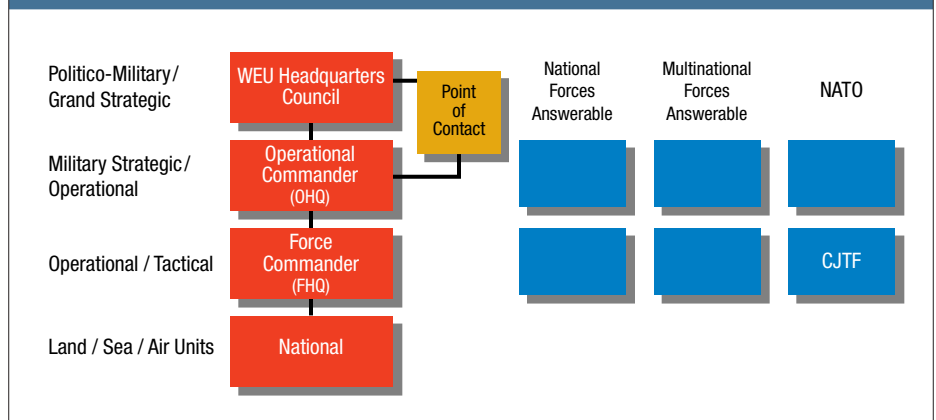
Politico-Military / Grand Strategic

WEU Headquarters Council

Point of Contact

National Forces Answerable

Multinational Forces Answerable

NATO

Military Strategic / Operational

Operational Commander (OHQ)

Operational / Tactical

Force Commander (FHQ)

CJTF

Land / Sea / Air Units

National